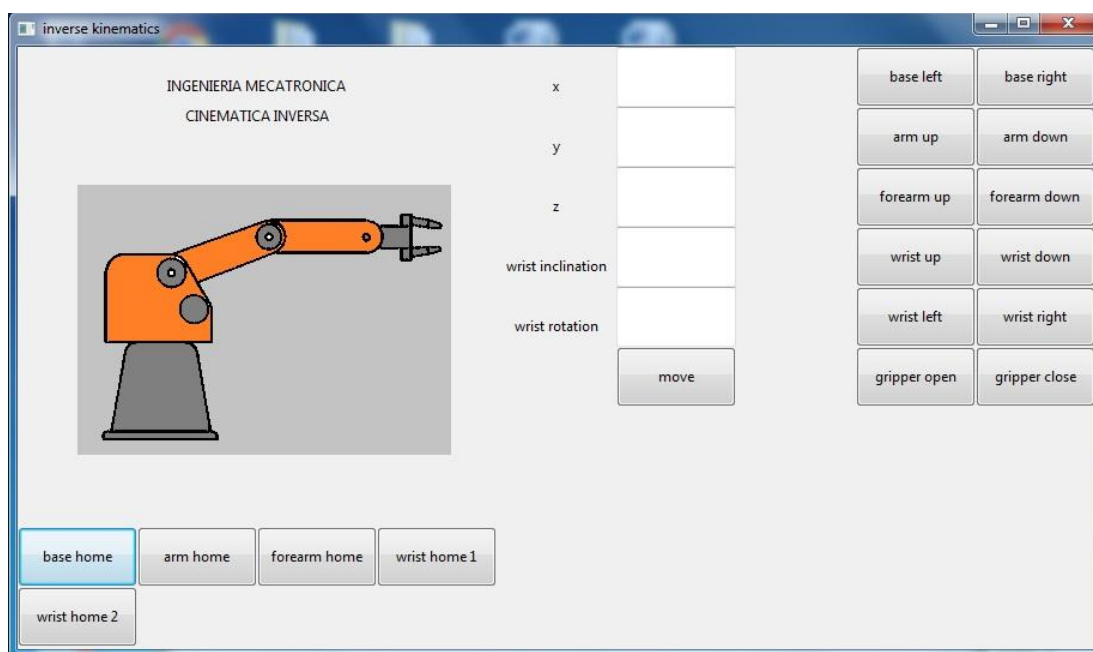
inverse kinematics

INGENIERIA MECATRONICA

CINEMATICA INVERSA

x

y

z

wrist inclination

wrist rotation

move

| base left | base right |
|---|---|
| arm up | arm down |
| forearm up | forearm down |
| wrist up | wrist down |
| wrist left | wrist right |
| gripper open | gripper close |

base home

arm home

forearm home

wrist home 1

wrist home 2